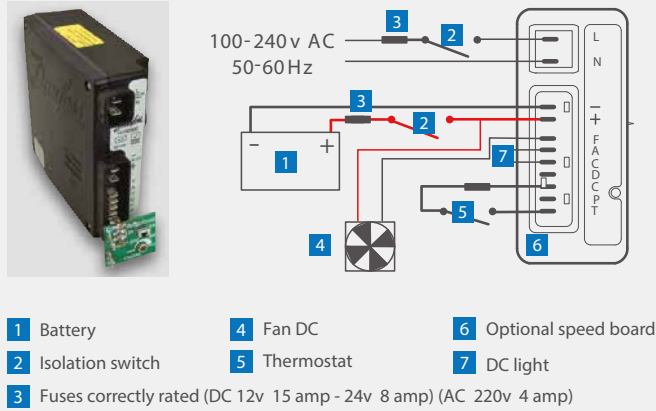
100-240v AC
50-60Hz
3
2
L
N
3
2
−
+
1
F
A
C
D
C
P
T
7
5
4
6

1 Battery
4 Fan DC
6 Optional speed board
2 Isolation switch
5 Thermostat
7 DC light
3 Fuses correctly rated (DC 12v 15 amp - 24v 8 amp) (AC 220v 4 amp)